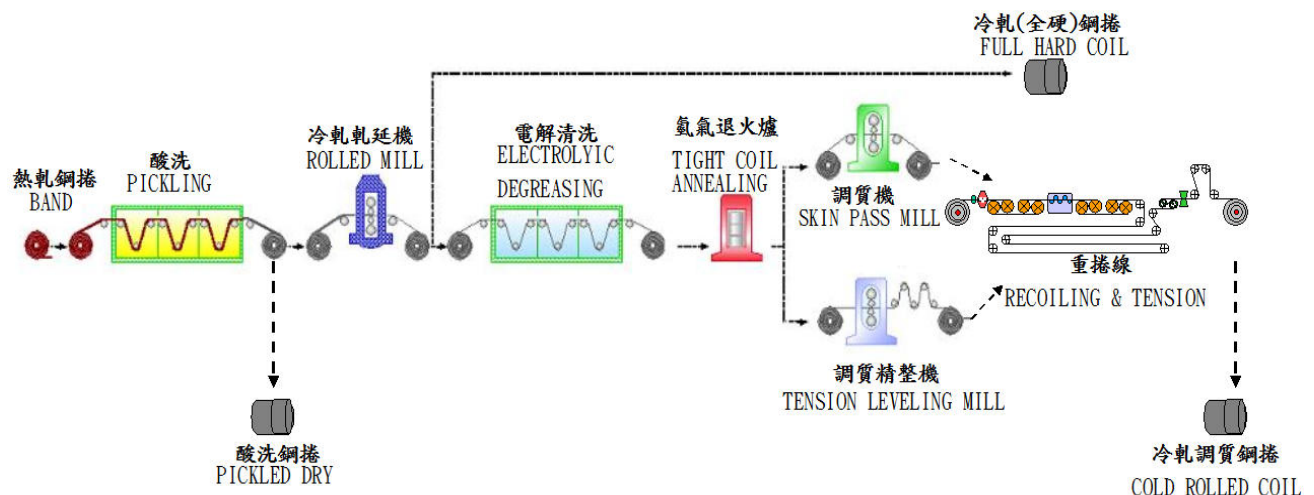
冷軋(全硬)鋼捲
FULL HARD COIL

熱軋鋼捲
BAND

酸洗
PICKLING

冷軋軋延機
ROLLED MILL

電解清洗
ELECTROLYIC
DEGREASING

氫氣退火爐
TIGHT COIL
ANNEALING

調質機
SKIN PASS MILL

重捲線
RECOILING & TENSION

調質精整機
TENSION LEVELING MILL

酸洗鋼捲
PICKLED DRY

冷軋調質鋼捲
COLD ROLLED COIL